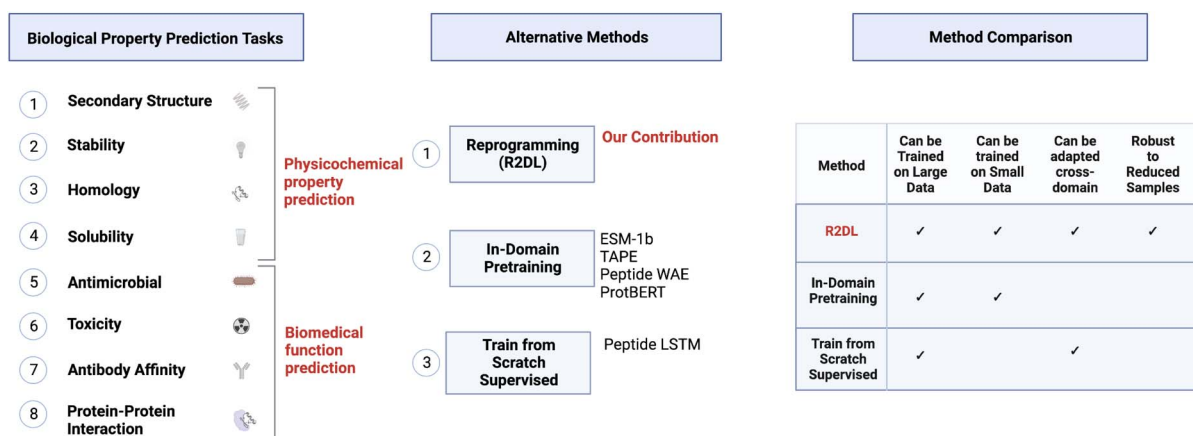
Biological Property Prediction Tasks

1 Secondary Structure
2 Stability
3 Homology
4 Solubility
5 Antimicrobial
6 Toxicity
7 Antibody Affinity
8 Protein-Protein Interaction

Physicochemical property prediction

Biomedical function prediction

Alternative Methods

1 Reprogramming (R2DL)
Our Contribution

2 In-Domain Pretraining
ESM-1b
TAPE
Peptide WAE
ProtBERT

3 Train from Scratch Supervised
Peptide LSTM

Method Comparison

| Method | Can be Trained on Large Data | Can be trained on Small Data | Can be adapted cross-domain | Robust to Reduced Samples |
|---|---|---|---|---|
| R2DL | ✓ | ✓ | ✓ | ✓ |
| In-Domain Pretraining | ✓ | ✓ | | |
| Train from Scratch Supervised | ✓ | | ✓ | |